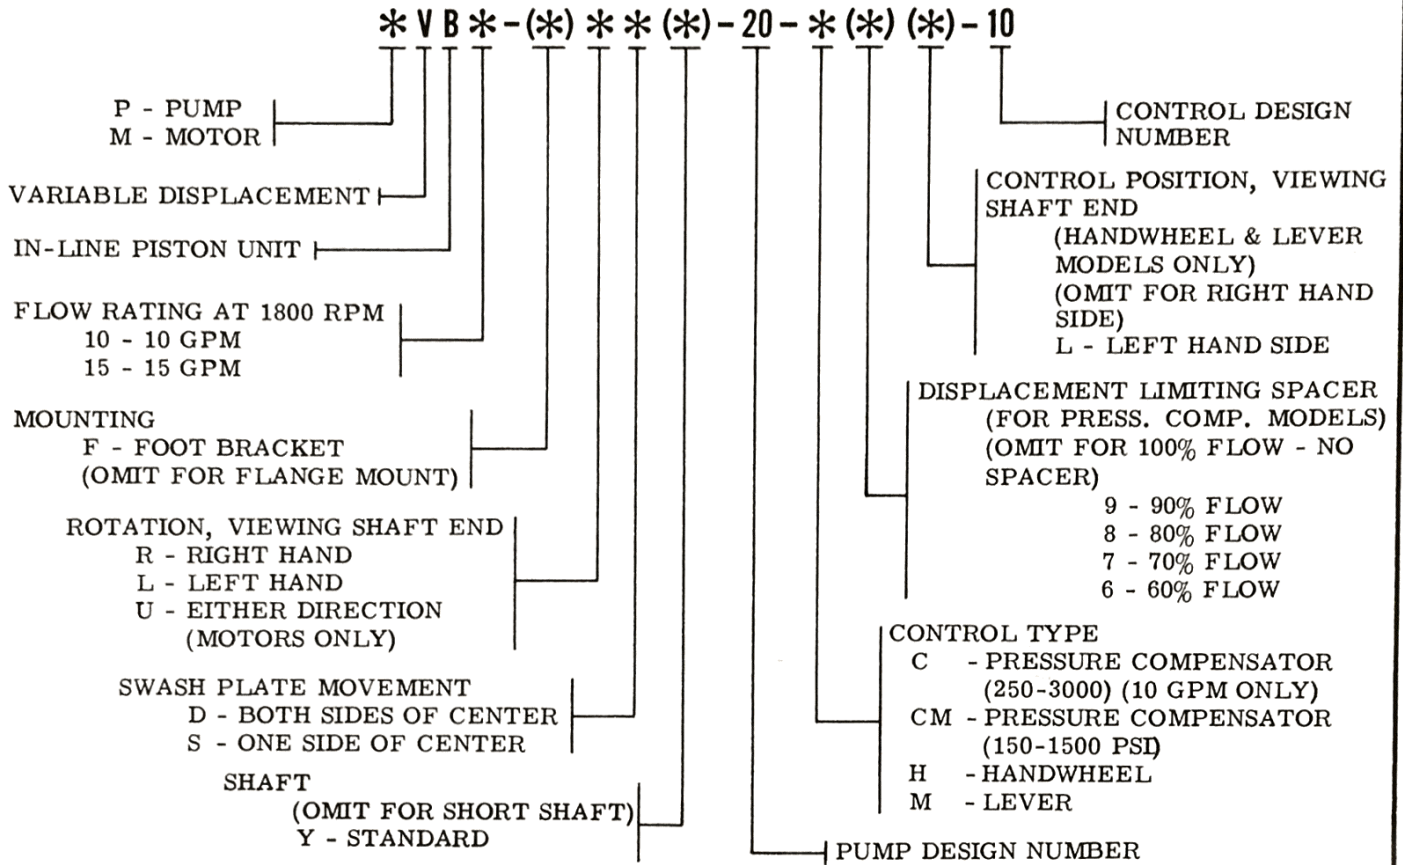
* V B * - (*) * * (*) - 20 - * (*) (*) - 10

P - PUMP
M - MOTOR

VARIABLE DISPLACEMENT

IN-LINE PISTON UNIT

FLOW RATING AT 1800 RPM
10 - 10 GPM
15 - 15 GPM

MOUNTING
F - FOOT BRACKET
(OMIT FOR FLANGE MOUNT)

ROTATION, VIEWING SHAFT END
R - RIGHT HAND
L - LEFT HAND
U - EITHER DIRECTION
(MOTORS ONLY)

SWASH PLATE MOVEMENT
D - BOTH SIDES OF CENTER
S - ONE SIDE OF CENTER

SHAFT
(OMIT FOR SHORT SHAFT)
Y - STANDARD

CONTROL DESIGN NUMBER

CONTROL POSITION, VIEWING SHAFT END
(HANDWHEEL & LEVER MODELS ONLY)
(OMIT FOR RIGHT HAND SIDE)
L - LEFT HAND SIDE

DISPLACEMENT LIMITING SPACER
(FOR PRESS. COMP. MODELS)
(OMIT FOR 100% FLOW - NO SPACER)
9 - 90% FLOW
8 - 80% FLOW
7 - 70% FLOW
6 - 60% FLOW

CONTROL TYPE
C - PRESSURE COMPENSATOR
(250-3000) (10 GPM ONLY)
CM - PRESSURE COMPENSATOR
(150-1500 PSI)
H - HANDWHEEL
M - LEVER

PUMP DESIGN NUMBER